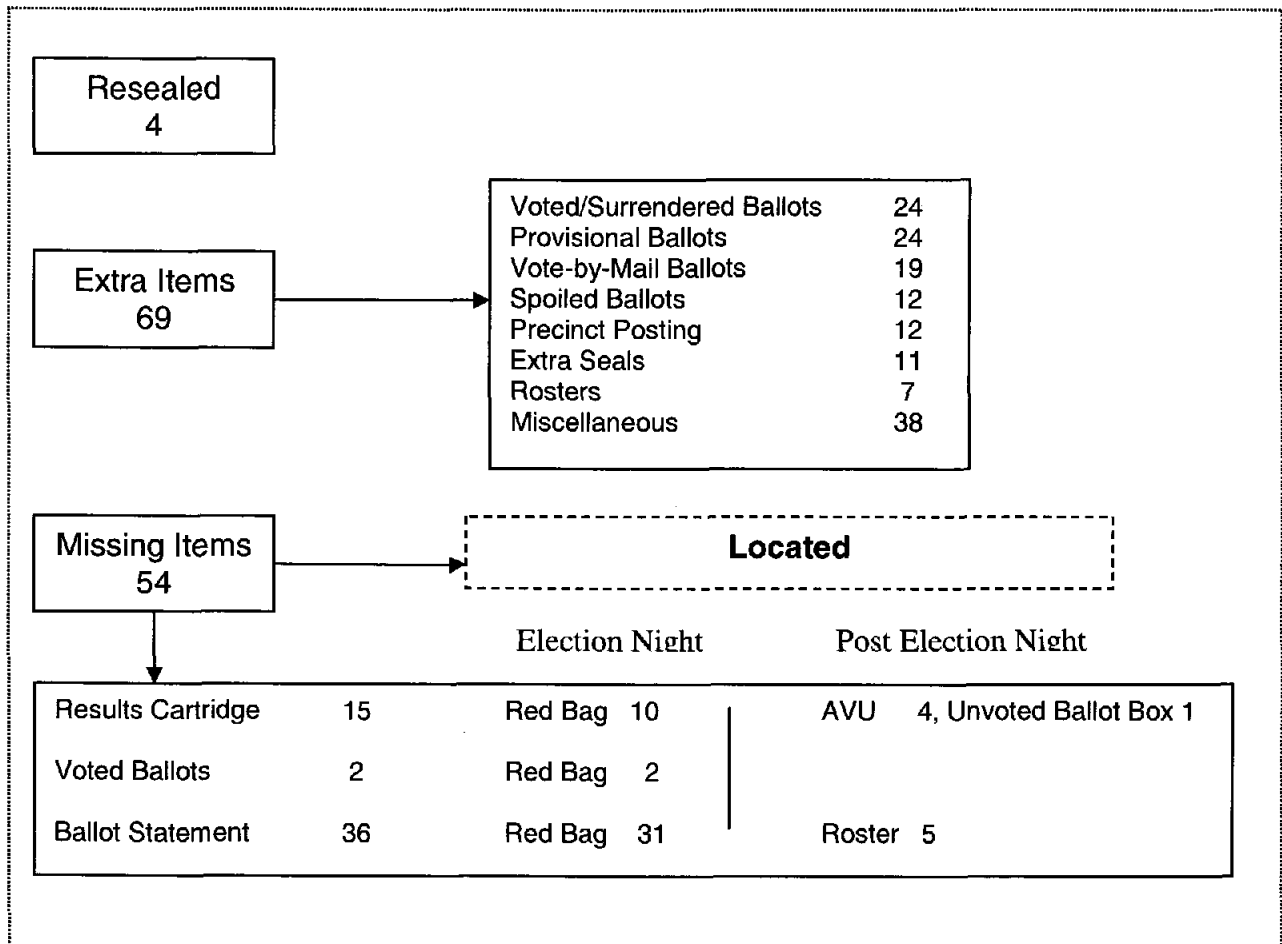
Resealed
4

Extra Items
69

| | |
|---|---|
| Voted/Surrendered Ballots | 24 |
| Provisional Ballots | 24 |
| Vote-by-Mail Ballots | 19 |
| Spoiled Ballots | 12 |
| Precinct Posting | 12 |
| Extra Seals | 11 |
| Rosters | 7 |
| Miscellaneous | 38 |

Missing Items
54

Located

Election Night

Post Election Night

| | | Election Night | Post Election Night |
|---|---|---|---|
| Results Cartridge | 15 | Red Bag 10 | AVU 4, Unvoted Ballot Box 1 |
| Voted Ballots | 2 | Red Bag 2 | |
| Ballot Statement | 36 | Red Bag 31 | Roster 5 |